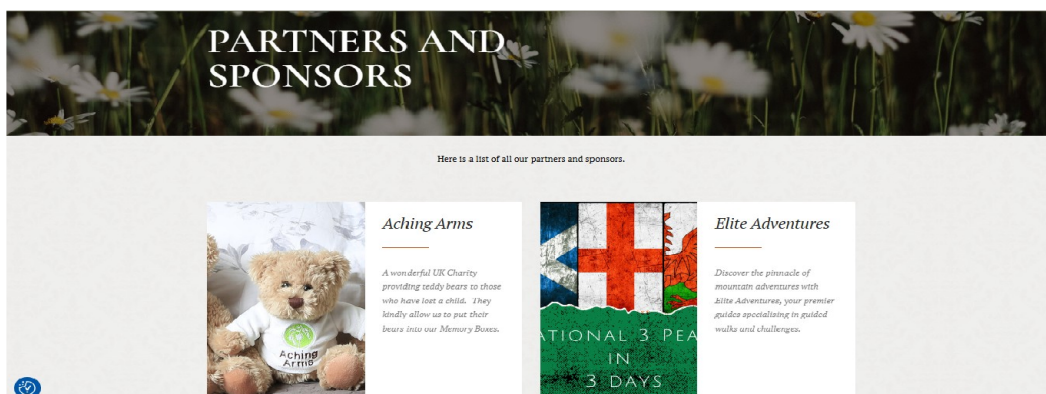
PARTNERS AND SPONSORS

Here is a list of all our partners and sponsors.

Aching Arms
Aching Arms

A wonderful UK Charity providing teddy bears to those who have lost a child. They kindly allow us to put their bears into our Memory Boxes.

ATIONAL 3 PEA
IN
3 DAYS

Elite Adventures

Discover the pinnacle of mountain adventures with Elite Adventures, your premier guides specialising in guided walks and challenges.